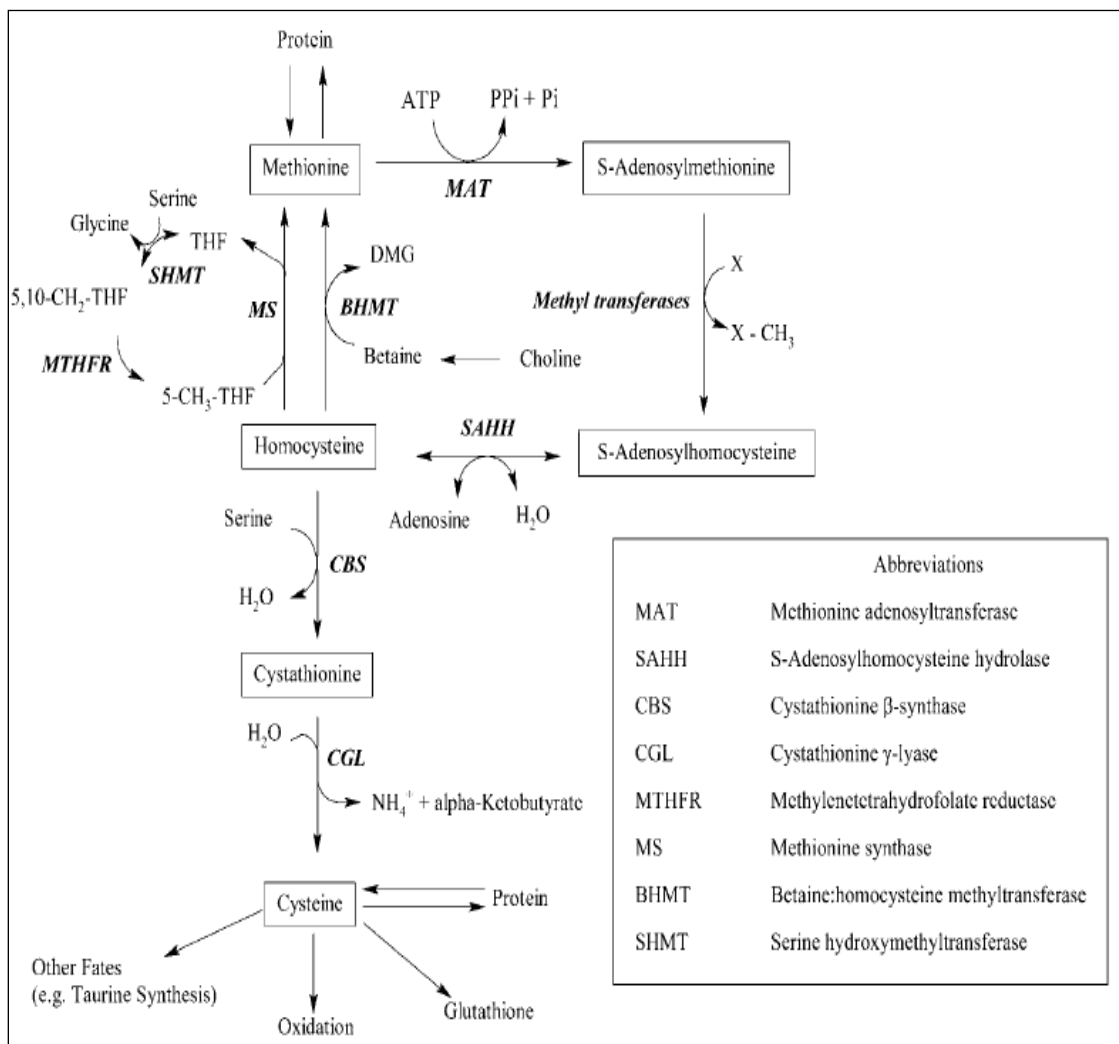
Protein

ATP

PPi + Pi

Methionine

MAT

S-Adenosylmethionine

Serine

Glycine

THF

SHMT

$5,10\text{-}CH_2\text{-}THF$

MTHFR

$5\text{-}CH_3\text{-}THF$

MS

DMG

BHMT

Betaine

Choline

X

Methyl transferases

$X - CH_3$

Homocysteine

SAHH

S-Adenosylhomocysteine

Adenosine

$H_2O$

Serine

CBS

$H_2O$

Cystathionine

$H_2O$

CGL

$NH_4^+$ + alpha-Ketobutyrate

Cysteine

Protein

Other Fates (e.g. Taurine Synthesis)

Oxidation

Glutathione

Abbreviations

| | |
|---|---|
| MAT | Methionine adenosyltransferase |
| SAHH | S-Adenosylhomocysteine hydrolase |
| CBS | Cystathionine β-synthase |
| CGL | Cystathionine γ-lyase |
| MTHFR | Methylenetetrahydrofolate reductase |
| MS | Methionine synthase |
| BHMT | Betaine:homocysteine methyltransferase |
| SHMT | Serine hydroxymethyltransferase |